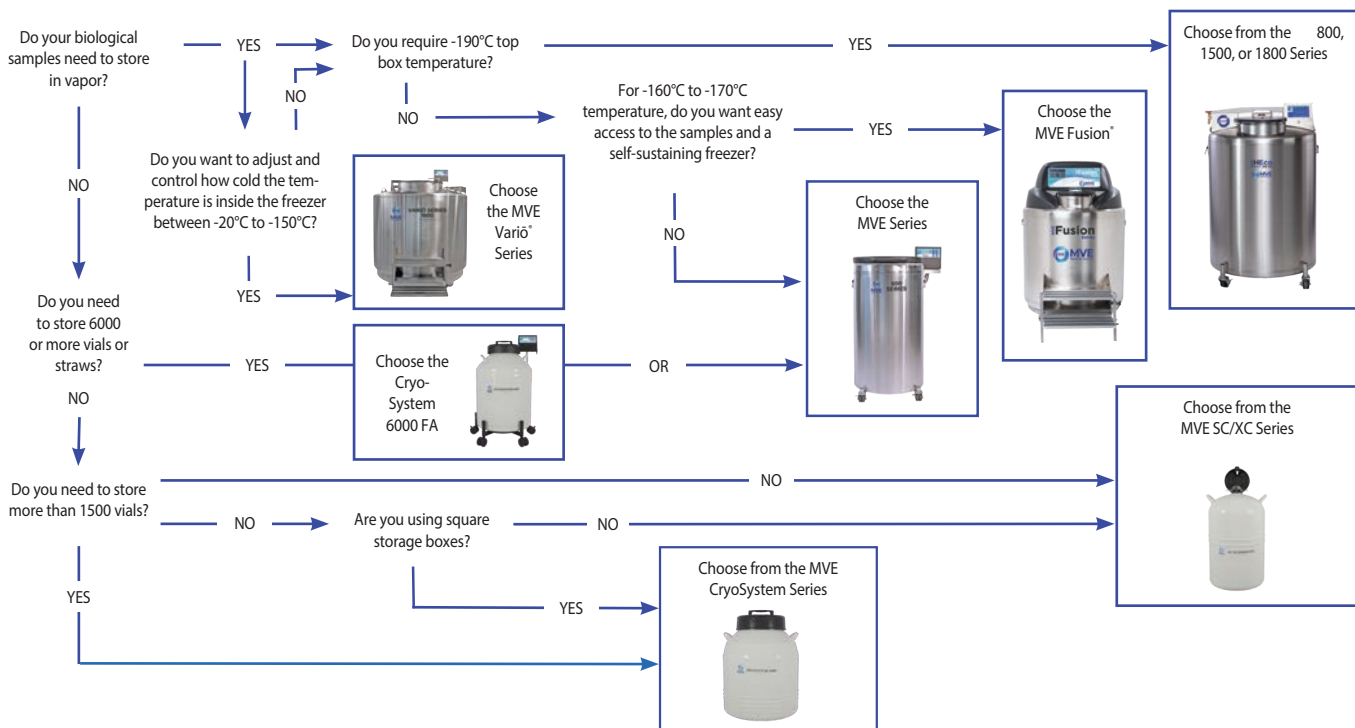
Do your biological samples need to store in vapor?

YES

Do you require -190°C top box temperature?

YES

Choose from the 800, 1500, or 1800 Series

NO

NO

For -160°C to -170°C temperature, do you want easy access to the samples and a self-sustaining freezer?

YES

Choose the MVE Fusion®

Fusion

MVE

NO

Do you want to adjust and control how cold the temperature is inside the freezer between -20°C to -150°C?

Choose the MVE Variō® Series

Choose the MVE Series

NO

YES

Do you need to store 6000 or more vials or straws?

YES

Choose the Cryo-System 6000 FA

OR

NO

Choose from the MVE SC/XC Series

Do you need to store more than 1500 vials?

NO

NO

Are you using square storage boxes?

NO

YES

Choose from the MVE CryoSystem Series

YES